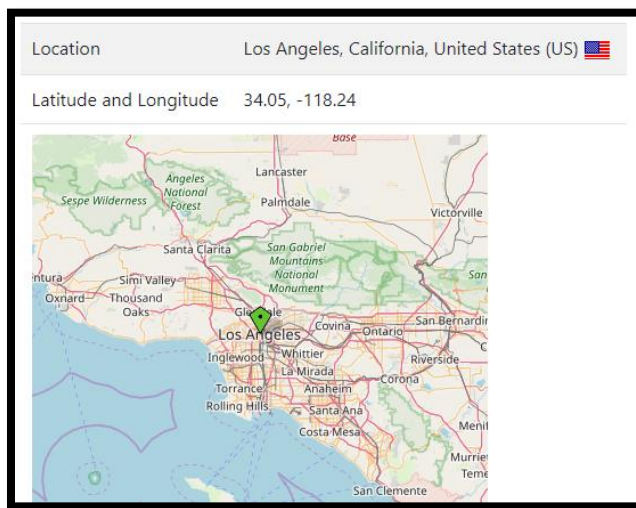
| Location | Los Angeles, California, United States (US) |
|---|---|
| Latitude and Longitude | 34.05, -118.24 |

Base
Angeles National Forest
Lancaster
Sespe Wilderness
Palmdale
Victorville
Santa Clarita
San Gabriel Mountains National Monument
ntura
Simi Valley
San
Oxnard
Thousand Oaks
Glendale
San Bernardi
Los Angeles
Covina
Ontario
Inglewood
Whittier
Riverside
La Mirada
Torrance
Anaheim
Corona
Rolling Hills
Santa Ana
Costa Mesa
Meni
Murrie
Teme
San Clemente